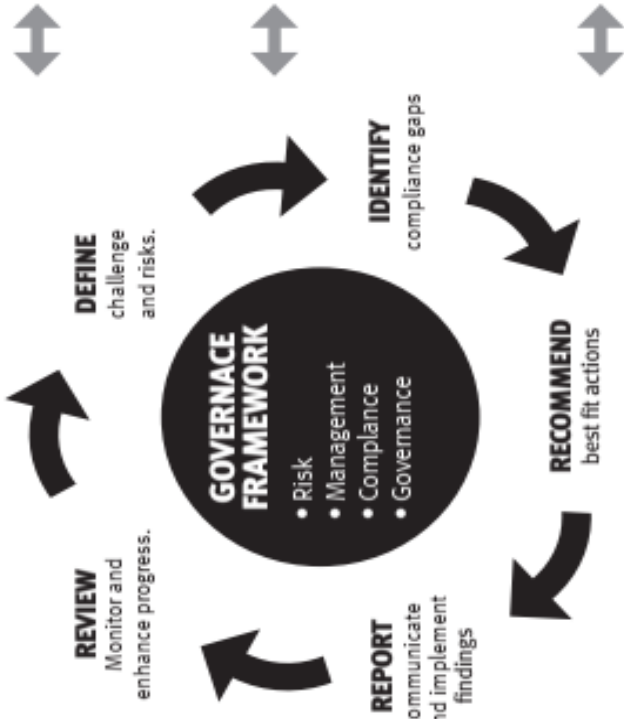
GOVERNACE FRAMEWORK
• Risk
• Management
• Compliance
• Governance

DEFINE
challenge and risks.

IDENTIFY
compliance gaps

RECOMMEND
best fit actions

REPORT
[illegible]ommunicate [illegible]d implement findings

REVIEW
Monitor and enhance progress.